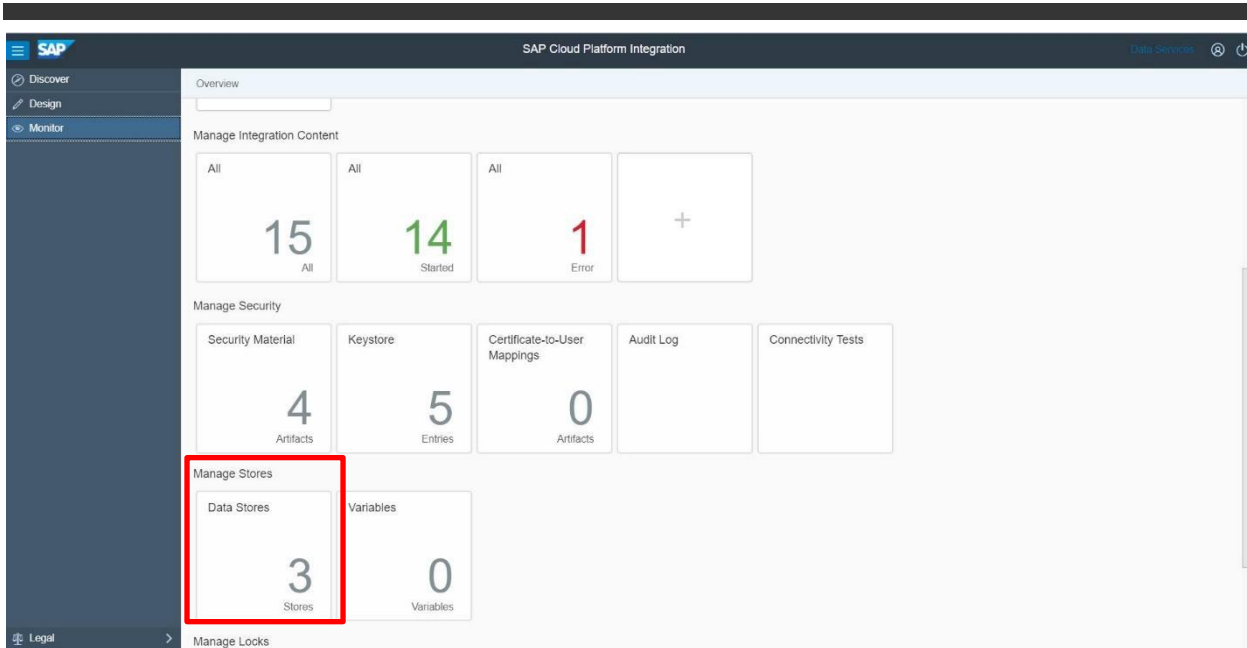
SAP
SAP Cloud Platform Integration
Data Services

Discover
Design
Monitor

Overview

Manage Integration Content

All
15
All

All
14
Started

All
1
Error

+

Manage Security

Security Material
4
Artifacts

Keystore
5
Entries

Certificate-to-User Mappings
0
Artifacts

Audit Log

Connectivity Tests

Manage Stores

Data Stores
3
Stores

Variables
0
Variables

Legal

Manage Locks